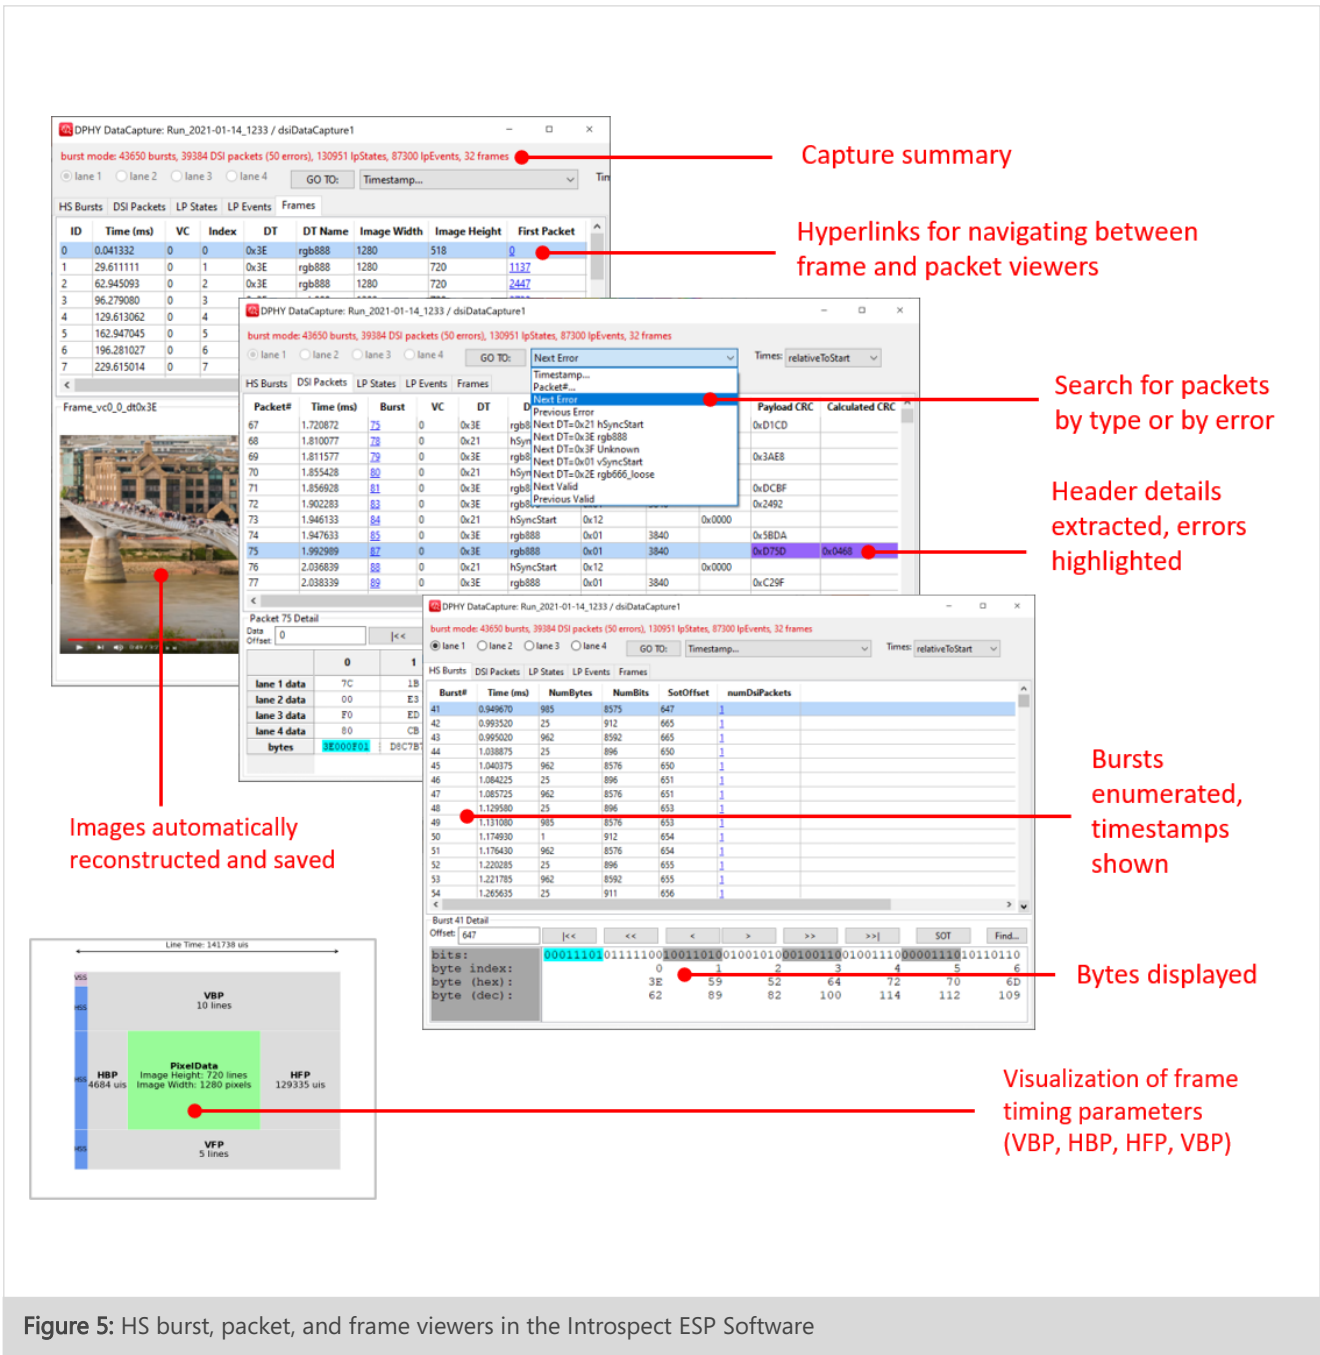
DPHY DataCapture: Run_2021-01-14_1233 / dsiDataCapture1

burst mode: 43650 bursts, 39384 DSI packets (50 errors), 130951 lpStates, 87300 lpEvents, 32 frames

lane 1 lane 2 lane 3 lane 4 GO TO: Timestamp... Tim

HS Bursts DSI Packets LP States LP Events Frames

| ID | Time (ms) | VC | Index | DT | DT Name | Image Width | Image Height | First Packet |
|---|---|---|---|---|---|---|---|---|
| 0 | 0.041332 | 0 | 0 | 0x3E | rgb888 | 1280 | 518 | 0 |
| 1 | 29.611111 | 0 | 1 | 0x3E | rgb888 | 1280 | 720 | 1137 |
| 2 | 62.945093 | 0 | 2 | 0x3E | rgb888 | 1280 | 720 | 2447 |
| 3 | 96.279080 | 0 | 3 | | | | | |
| 4 | 129.613062 | 0 | 4 | | | | | |
| 5 | 162.947045 | 0 | 5 | | | | | |
| 6 | 196.281027 | 0 | 6 | | | | | |
| 7 | 229.615014 | 0 | 7 | | | | | |

Frame_vc0_0_dt0x3E

Capture summary

Hyperlinks for navigating between frame and packet viewers

DPHY DataCapture: Run_2021-01-14_1233 / dsiDataCapture1

burst mode: 43650 bursts, 39384 DSI packets (50 errors), 130951 lpStates, 87300 lpEvents, 32 frames

lane 1 lane 2 lane 3 lane 4 GO TO: Next Error Times: relativeToStart

Timestamp...
Packet#...
Next Error
Previous Error
Next DT=0x21 hSyncStart
Next DT=0x3E rgb888
Next DT=0x3F Unknown
Next DT=0x01 vSyncStart
Next DT=0x2E rgb666_loose
Next Valid
Previous Valid

HS Bursts DSI Packets LP States LP Events Frames

| Packet# | Time (ms) | Burst | VC | DT | D | | | | Payload CRC | Calculated CRC |
|---|---|---|---|---|---|---|---|---|---|---|
| 67 | 1.720872 | 75 | 0 | 0x3E | rgb8 | | | | 0xD1CD | |
| 68 | 1.810077 | 78 | 0 | 0x21 | hSyn | | | | | |
| 69 | 1.811577 | 79 | 0 | 0x3E | rgb8 | | | | 0x3AE8 | |
| 70 | 1.855428 | 80 | 0 | 0x21 | hSyn | | | | | |
| 71 | 1.856928 | 81 | 0 | 0x3E | rgb8 | | | | 0xDCBF | |
| 72 | 1.902283 | 83 | 0 | 0x3E | rgb8 | | | | 0x2492 | |
| 73 | 1.946133 | 84 | 0 | 0x21 | hSyncStart | 0x12 | | 0x0000 | | |
| 74 | 1.947633 | 85 | 0 | 0x3E | rgb888 | 0x01 | 3840 | | 0x5BDA | |
| 75 | 1.992989 | 87 | 0 | 0x3E | rgb888 | 0x01 | 3840 | | 0xD75D | 0x0468 |
| 76 | 2.036839 | 88 | 0 | 0x21 | hSyncStart | 0x12 | | 0x0000 | | |
| 77 | 2.038339 | 89 | 0 | 0x3E | rgb888 | 0x01 | 3840 | | 0xC29F | |

Packet 75 Detail
Data Offset: 0 |<<

| | 0 | 1 |
|---|---|---|
| lane 1 data | 7C | 1B |
| lane 2 data | 00 | E3 |
| lane 3 data | F0 | ED |
| lane 4 data | 80 | CB |
| bytes | 3E000F01 | D8C7B |

Search for packets by type or by error

Header details extracted, errors highlighted

DPHY DataCapture: Run_2021-01-14_1233 / dsiDataCapture1

burst mode: 43650 bursts, 39384 DSI packets (50 errors), 130951 lpStates, 87300 lpEvents, 32 frames

lane 1 lane 2 lane 3 lane 4 GO TO: Timestamp... Times: relativeToStart

HS Bursts DSI Packets LP States LP Events Frames

| Burst# | Time (ms) | NumBytes | NumBits | SotOffset | numDsiPackets |
|---|---|---|---|---|---|
| 41 | 0.949670 | 985 | 8575 | 647 | 1 |
| 42 | 0.993520 | 25 | 912 | 665 | 1 |
| 43 | 0.995020 | 962 | 8592 | 665 | 1 |
| 44 | 1.038875 | 25 | 896 | 650 | 1 |
| 45 | 1.040375 | 962 | 8576 | 650 | 1 |
| 46 | 1.084225 | 25 | 896 | 651 | 1 |
| 47 | 1.085725 | 962 | 8576 | 651 | 1 |
| 48 | 1.129580 | 25 | 896 | 653 | 1 |
| 49 | 1.131080 | 985 | 8576 | 653 | 1 |
| 50 | 1.174930 | 1 | 912 | 654 | 1 |
| 51 | 1.176430 | 962 | 8576 | 654 | 1 |
| 52 | 1.220285 | 25 | 896 | 655 | 1 |
| 53 | 1.221785 | 962 | 8592 | 655 | 1 |
| 54 | 1.265635 | 25 | 911 | 656 | 1 |

Burst 41 Detail
Offset: 647 |<< << < > >> >>| SOT Find...

bits: 00011101011111100100110100100101000100110010011100000111010110110
byte index: 0 1 2 3 4 5 6
byte (hex): 3E 59 52 64 72 70 6D
byte (dec): 62 89 82 100 114 112 109

Bursts enumerated, timestamps shown

Bytes displayed

Images automatically reconstructed and saved

Line Time: 141738 uis

VSS
HSS
VBP
10 lines
HBP
4684 uis
PixelData
Image Height: 720 lines
Image Width: 1280 pixels
HFP
129335 uis
VFP
5 lines

Visualization of frame timing parameters (VBP, HBP, HFP, VBP)

Figure 5: HS burst, packet, and frame viewers in the Introspect ESP Software